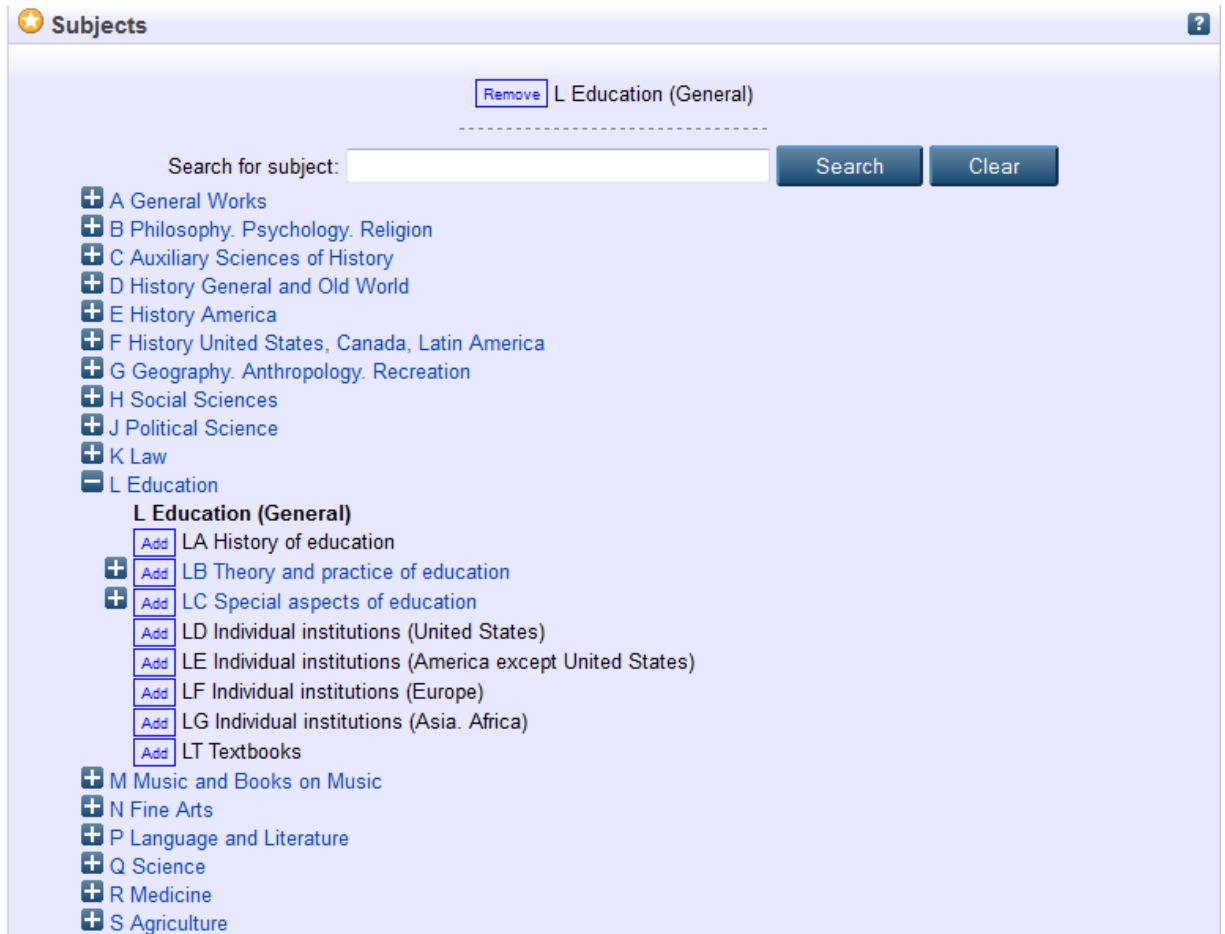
Subjects

?

Remove L Education (General)

Search for subject: Search Clear

A General Works
B Philosophy. Psychology. Religion
C Auxiliary Sciences of History
D History General and Old World
E History America
F History United States, Canada, Latin America
G Geography. Anthropology. Recreation
H Social Sciences
J Political Science
K Law
L Education
L Education (General)
Add LA History of education
Add LB Theory and practice of education
Add LC Special aspects of education
Add LD Individual institutions (United States)
Add LE Individual institutions (America except United States)
Add LF Individual institutions (Europe)
Add LG Individual institutions (Asia. Africa)
Add LT Textbooks
M Music and Books on Music
N Fine Arts
P Language and Literature
Q Science
R Medicine
S Agriculture